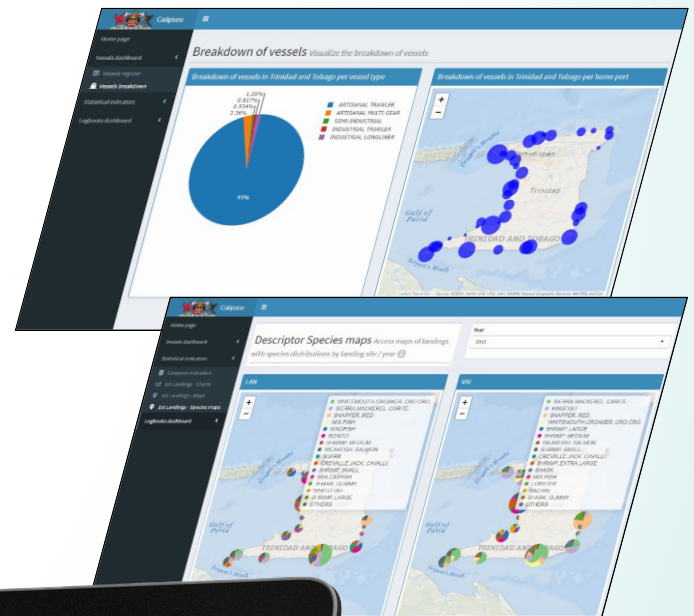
Calipseo

Home page
Vessels dashboard
Vessels register
Vessels breakdown
Statistical indicators
Logbooks dashboard

Breakdown of vessels Visualize the breakdown of vessels

Breakdown of vessels in Trinidad and Tobago per vessel type

1.26%
0.817%
0.534%
2.36%
95%

ARTISANAL TRAWLER
ARTISANAL MULTI-GEAR
SEMI-INDUSTRIAL
INDUSTRIAL TRAWLER
INDUSTRIAL LONGLINER

Breakdown of vessels in Trinidad and Tobago per home port

+
−
Trinidad
Gulf of Paria
TRINIDAD AND TOBAGO

Calipseo

Home page
Vessels dashboard
Statistical indicators
Compute indicators
1st Landings - Charts
1st Landings - Maps
1st Landings - Species maps
Logbooks dashboard

Descriptor Species maps Access maps of landings with species distributions by landing site / year

Year
2015

LAN

+
−
WHITEMOUTH CROAKER, CRO.CRO
SIERRA MACKEREL, CHRTC
SNAPPER, RED
MIX.FISH
KINGFISH
BONITO
SHRIMP, MEDIUM
REDFISH, SALMON
SHARK
CREVALLE JACK, CAVALLI
SHRIMP, SMALL
SEA CATFISH
SHARK, GUMMY
WAHOO
SHRIMP, LARGE
OTHERS

Gulf of Paria
TRINIDAD AND TOBAGO

VAL

+
−
SIERRA MACKEREL, CHRTC
KINGFISH
SNAPPER, RED
WHITEMOUTH CROAKER, CRO.CRO
SHRIMP, LARGE
SHRIMP, MEDIUM
REDFISH, SALMON
SHRIMP, SMALL
SHRIMP, EXTRA LARGE
SHARK
SEA CATFISH
MIX.FISH
LOBSTER
WAHOO
SHARK, GUMMY
OTHERS

Gulf of Paria
TRINIDAD AND TOBAGO